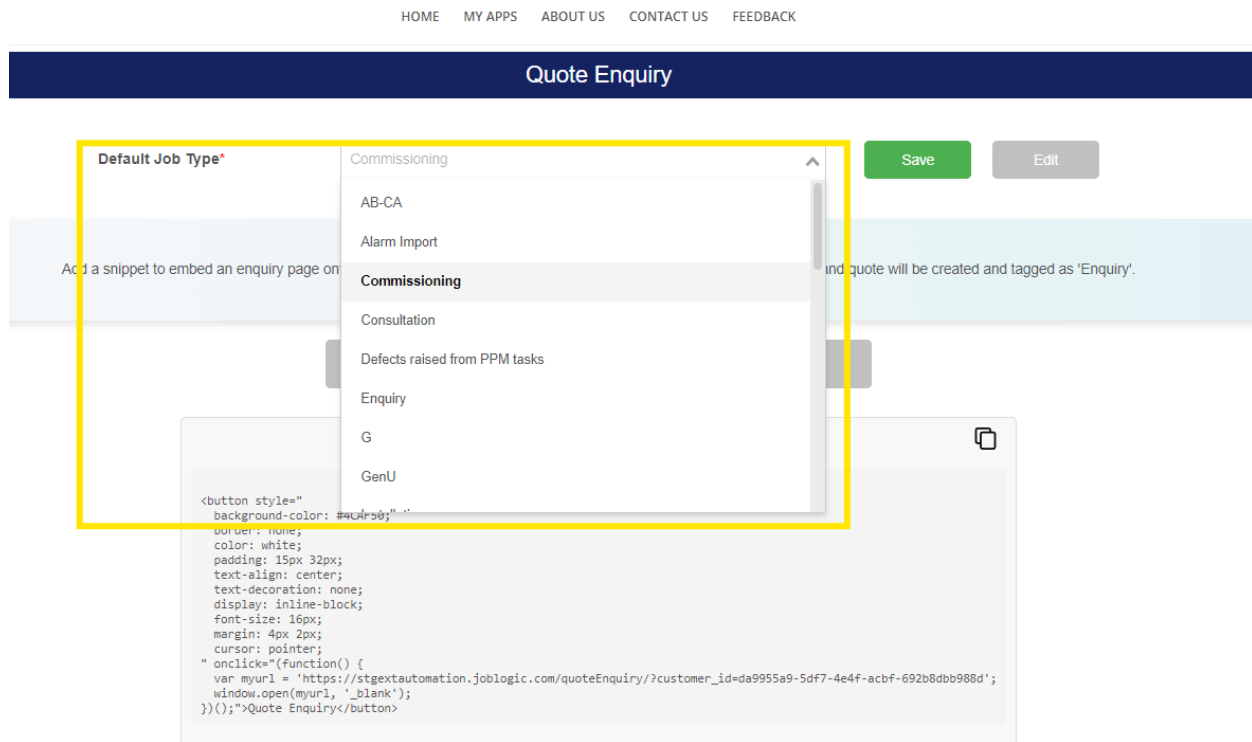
HOME MY APPS ABOUT US CONTACT US FEEDBACK

Quote Enquiry

Default Job Type*

Commissioning

Save

Edit

AB-CA

Alarm Import

Commissioning

Consultation

Defects raised from PPM tasks

Enquiry

G

GenU

Add a snippet to embed an enquiry page on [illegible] and quote will be created and tagged as 'Enquiry'.

<button style="
  background-color: #4CAF50;
  border: none;
  color: white;
  padding: 15px 32px;
  text-align: center;
  text-decoration: none;
  display: inline-block;
  font-size: 16px;
  margin: 4px 2px;
  cursor: pointer;
" onclick="(function() {
  var myurl = 'https://stgextautomation.joblogic.com/quoteEnquiry/?customer_id=da9955a9-5df7-4e4f-acbf-692b8dbb988d';
  window.open(myurl, '_blank');
})();">Quote Enquiry</button>